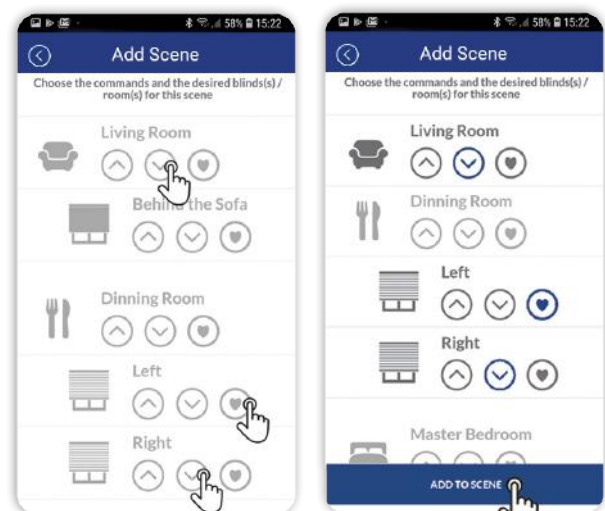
58% 15:22

Add Scene

Choose the commands and the desired blinds(s) / room(s) for this scene

Living Room

Behind the Sofa

Dinning Room

Left

Right

58% 15:22

Add Scene

Choose the commands and the desired blinds(s) / room(s) for this scene

Living Room

Dinning Room

Left

Right

Master Bedroom

ADD TO SCENE